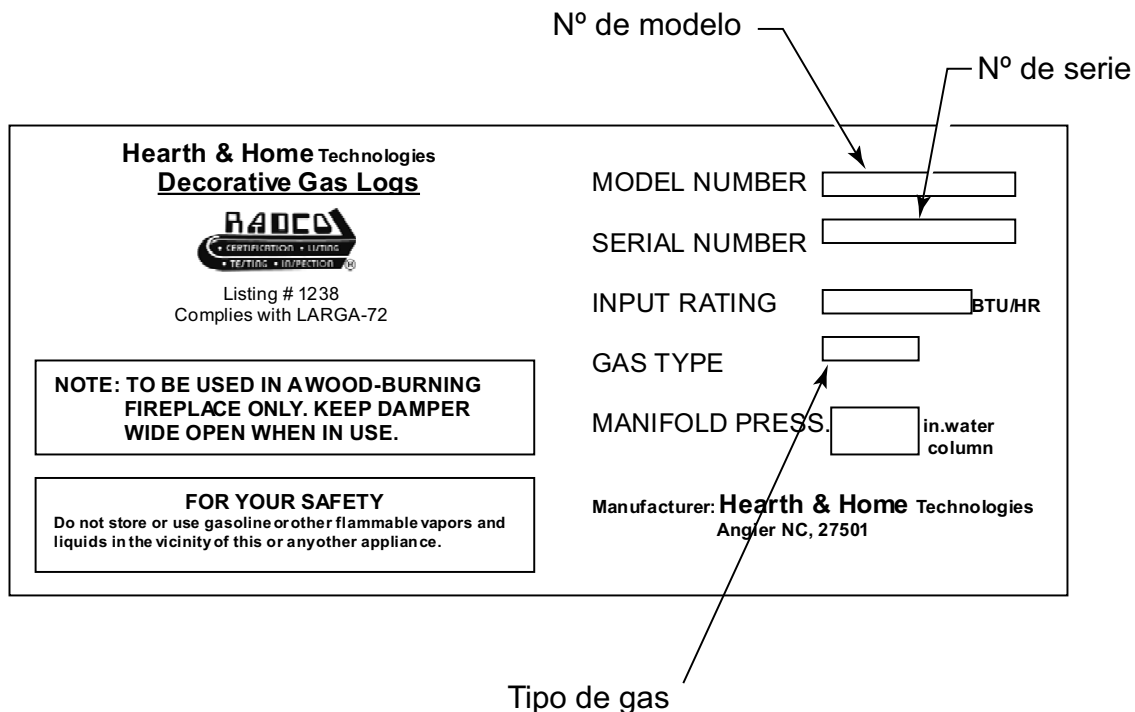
Nº de modelo

Nº de serie

Hearth & Home Technologies
Decorative Gas Logs

RADCO
• CERTIFICATION • LISTING
• TESTING • INSPECTION ®

Listing # 1238
Complies with LARGA-72

NOTE: TO BE USED IN A WOOD-BURNING FIREPLACE ONLY. KEEP DAMPER WIDE OPEN WHEN IN USE.

FOR YOUR SAFETY
Do not store or use gasoline or other flammable vapors and liquids in the vicinity of this or any other appliance.

MODEL NUMBER

SERIAL NUMBER

INPUT RATING BTU/HR

GAS TYPE

MANIFOLD PRESS. in.water column

Manufacturer: Hearth & Home Technologies
Angier NC, 27501

Tipo de gas